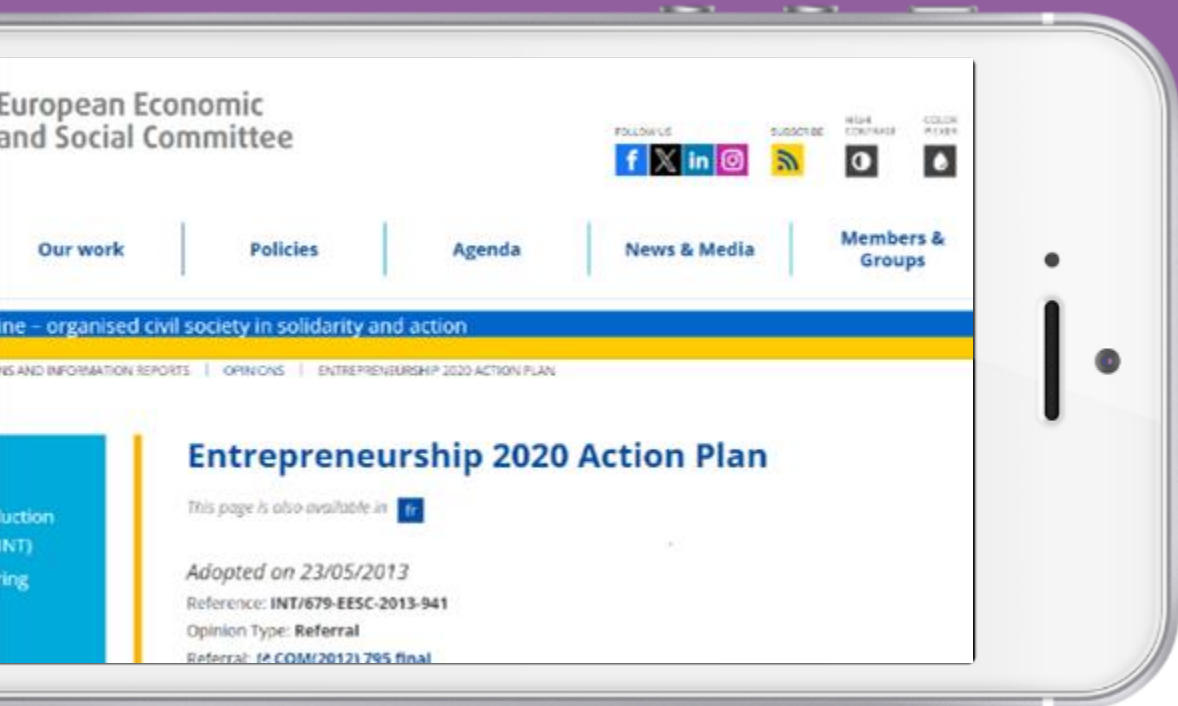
European Economic and Social Committee

FOLLOW US

SUBSCRIBE

HIGH CONTRAST

COLOR PICKER

Our work

Policies

Agenda

News & Media

Members & Groups

ine – organised civil society in solidarity and action

NS AND INFORMATION REPORTS | OPINIONS | ENTREPRENEURSHIP 2020 ACTION PLAN

luction
INT)
ring

Entrepreneurship 2020 Action Plan

This page is also available in fr

Adopted on 23/05/2013

Reference: INT/679-EESC-2013-941

Opinion Type: Referral

Referral: COM(2012) 795 final